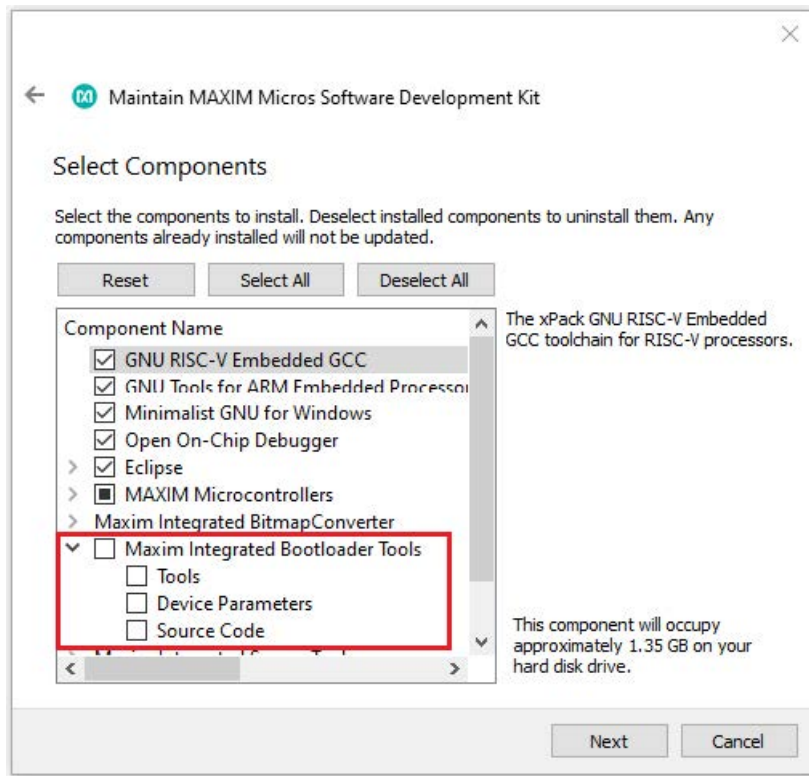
Maintain MAXIM Micros Software Development Kit

Select Components

Select the components to install. Deselect installed components to uninstall them. Any components already installed will not be updated.

Reset | Select All | Deselect All

Component Name
GNU RISC-V Embedded GCC
GNU Tools for ARM Embedded Processo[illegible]
Minimalist GNU for Windows
Open On-Chip Debugger
Eclipse
MAXIM Microcontrollers
Maxim Integrated BitmapConverter
Maxim Integrated Bootloader Tools
Tools
Device Parameters
Source Code
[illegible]

The xPack GNU RISC-V Embedded GCC toolchain for RISC-V processors.

This component will occupy approximately 1.35 GB on your hard disk drive.

Next | Cancel